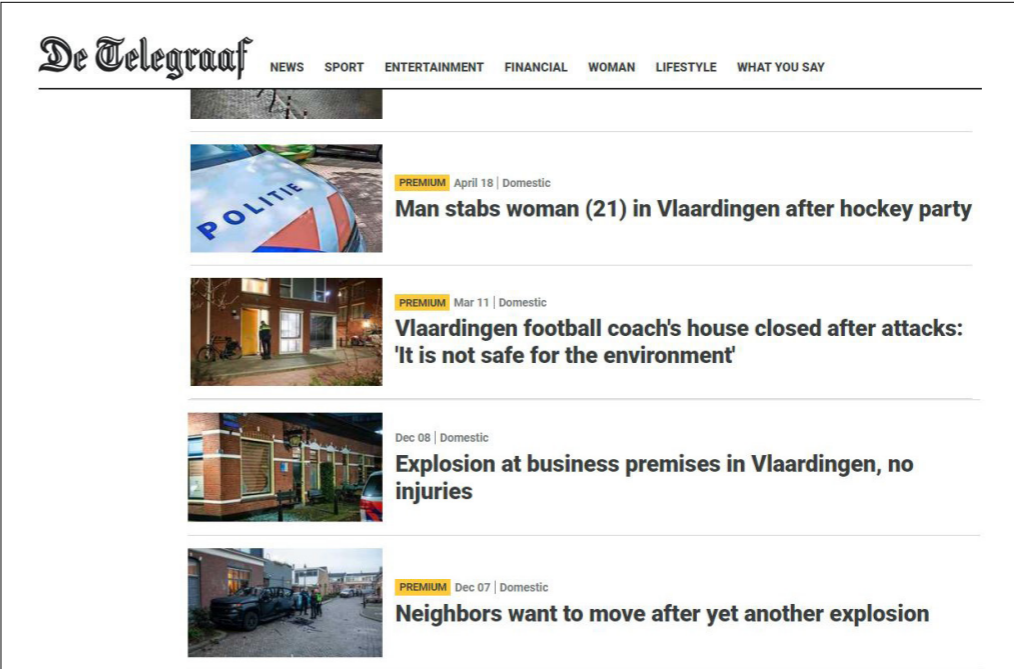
De Telegraaf NEWS SPORT ENTERTAINMENT FINANCIAL WOMAN LIFESTYLE WHAT YOU SAY

POLITIE

PREMIUM April 18 | Domestic
Man stabs woman (21) in Vlaardingen after hockey party

PREMIUM Mar 11 | Domestic
Vlaardingen football coach's house closed after attacks: 'It is not safe for the environment'

Dec 08 | Domestic
Explosion at business premises in Vlaardingen, no injuries

PREMIUM Dec 07 | Domestic
Neighbors want to move after yet another explosion